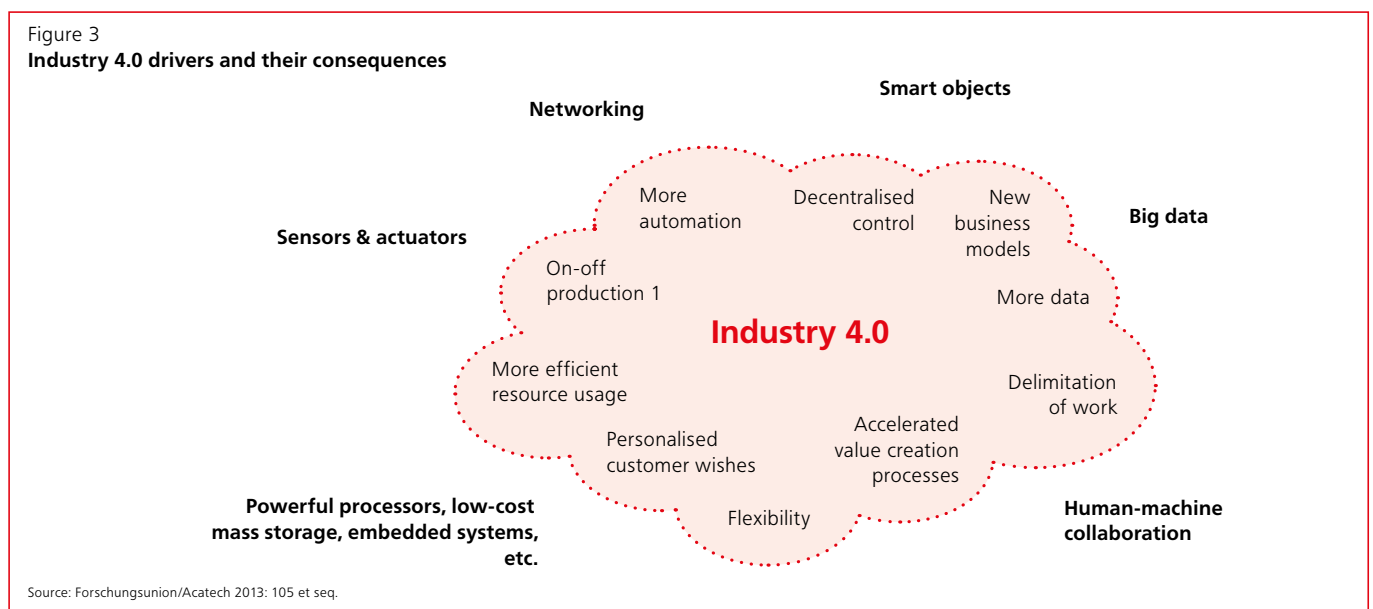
Figure 3
**Industry 4.0 drivers and their consequences**

Networking

Smart objects

Sensors & actuators

Big data

More automation

Decentralised control

New business models

On-off production 1

More data

Industry 4.0

More efficient resource usage

Delimitation of work

Personalised customer wishes

Accelerated value creation processes

Flexibility

Powerful processors, low-cost mass storage, embedded systems, etc.

Human-machine collaboration

Source: Forschungsunion/Acatech 2013: 105 et seq.